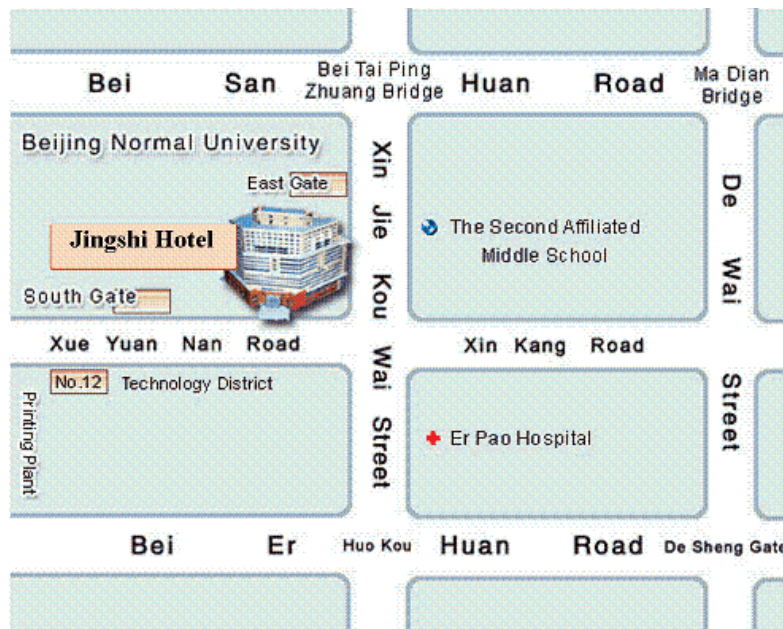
Bei San Bei Tai Ping Zhuang Bridge Huan Road Ma Dian Bridge

Beijing Normal University

East Gate

Jingshi Hotel

South Gate

Xin Jie Kou Wai Street

The Second Affiliated Middle School

De Wai Street

Xue Yuan Nan Road

Xin Kang Road

No.12 Technology District

Printing Plant

Er Pao Hospital

Bei Er Huo Kou Huan Road De Sheng Gate